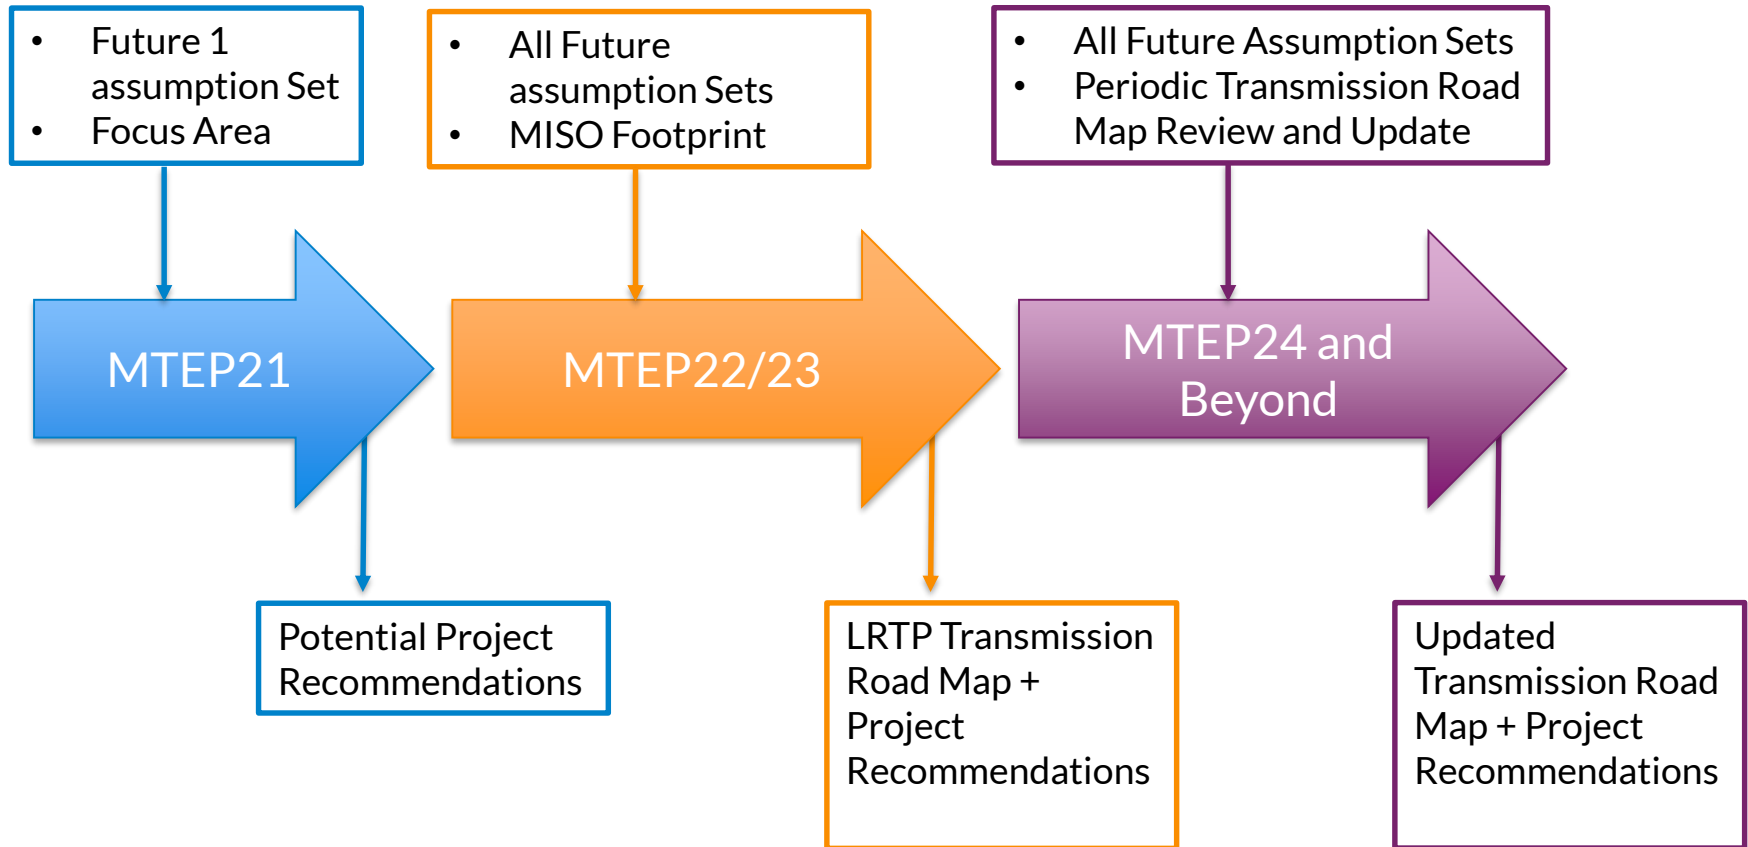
- Future 1 assumption Set
- Focus Area

- All Future assumption Sets
- MISO Footprint

- All Future Assumption Sets
- Periodic Transmission Road Map Review and Update

MTEP21

MTEP22/23

MTEP24 and Beyond

Potential Project Recommendations

LRTP Transmission Road Map + Project Recommendations

Updated Transmission Road Map + Project Recommendations